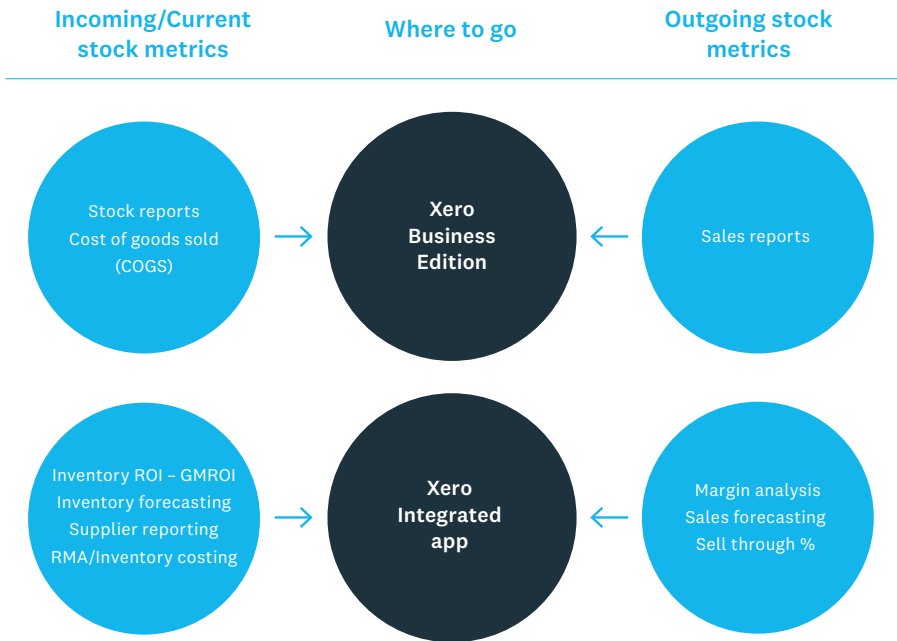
Incoming/Current stock metrics

Where to go

Outgoing stock metrics

Stock reports
Cost of goods sold (COGS)

Xero Business Edition

Sales reports

Inventory ROI – GMROI
Inventory forecasting
Supplier reporting
RMA/Inventory costing

Xero Integrated app

Margin analysis
Sales forecasting
Sell through %